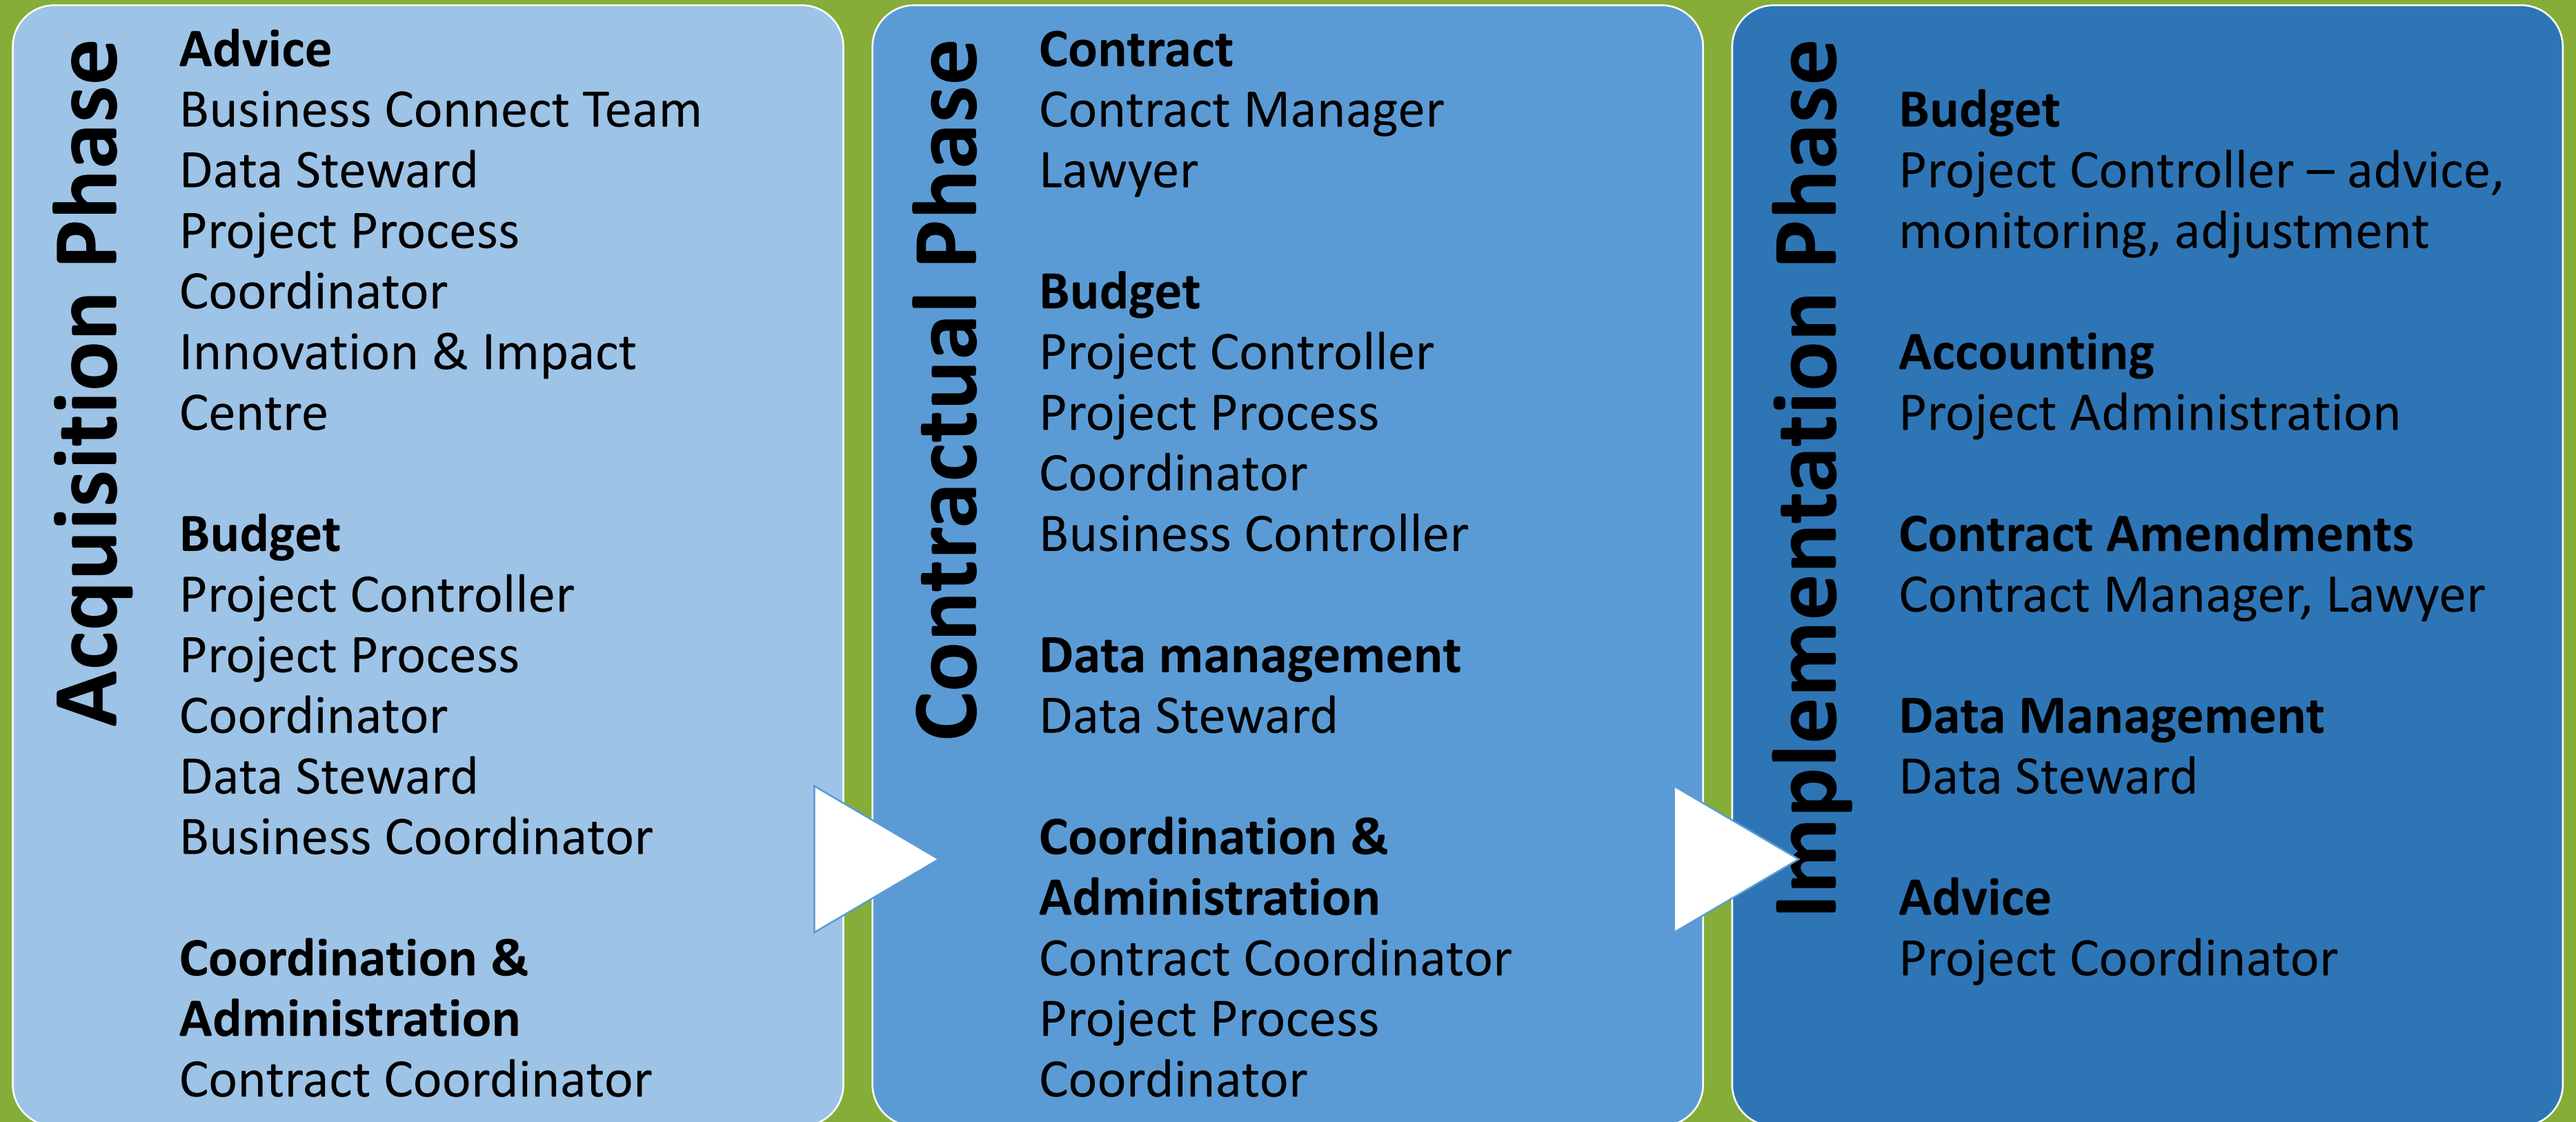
Acquisition Phase

**Advice**
Business Connect Team
Data Steward
Project Process Coordinator
Innovation & Impact Centre

**Budget**
Project Controller
Project Process Coordinator
Data Steward
Business Coordinator

**Coordination & Administration**
Contract Coordinator

Contractual Phase

**Contract**
Contract Manager
Lawyer

**Budget**
Project Controller
Project Process Coordinator
Business Controller

**Data management**
Data Steward

**Coordination & Administration**
Contract Coordinator
Project Process Coordinator

Implementation Phase

**Budget**
Project Controller – advice, monitoring, adjustment

**Accounting**
Project Administration

**Contract Amendments**
Contract Manager, Lawyer

**Data Management**
Data Steward

**Advice**
Project Coordinator